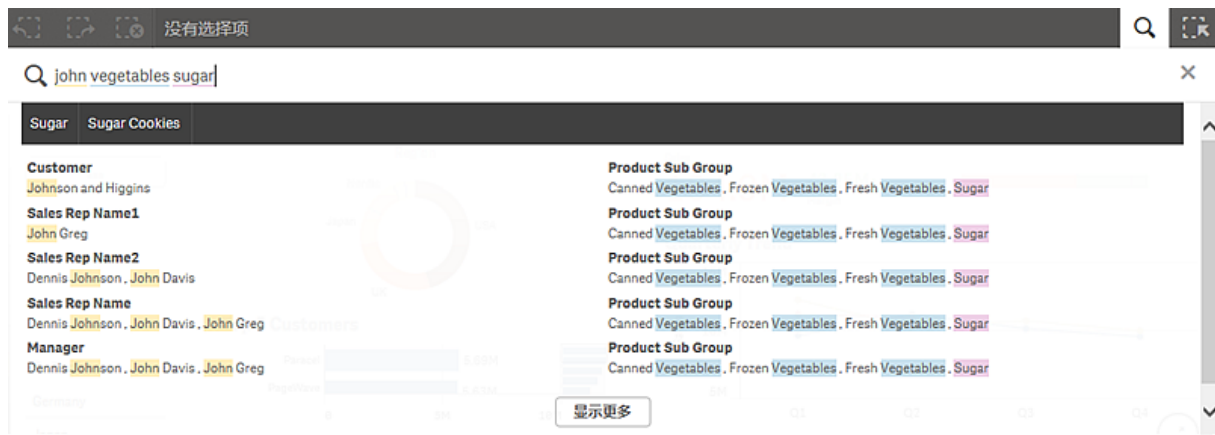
没有选择项

john vegetables sugar

Sugar Sugar Cookies

Customer
Johnson and Higgins

Sales Rep Name1
John Greg

Sales Rep Name2
Dennis Johnson, John Davis

Sales Rep Name
Dennis Johnson, John Davis, John Greg

Manager
Dennis Johnson, John Davis, John Greg

Product Sub Group
Canned Vegetables, Frozen Vegetables, Fresh Vegetables, Sugar

Product Sub Group
Canned Vegetables, Frozen Vegetables, Fresh Vegetables, Sugar

Product Sub Group
Canned Vegetables, Frozen Vegetables, Fresh Vegetables, Sugar

Product Sub Group
Canned Vegetables, Frozen Vegetables, Fresh Vegetables, Sugar

Product Sub Group
Canned Vegetables, Frozen Vegetables, Fresh Vegetables, Sugar

显示更多